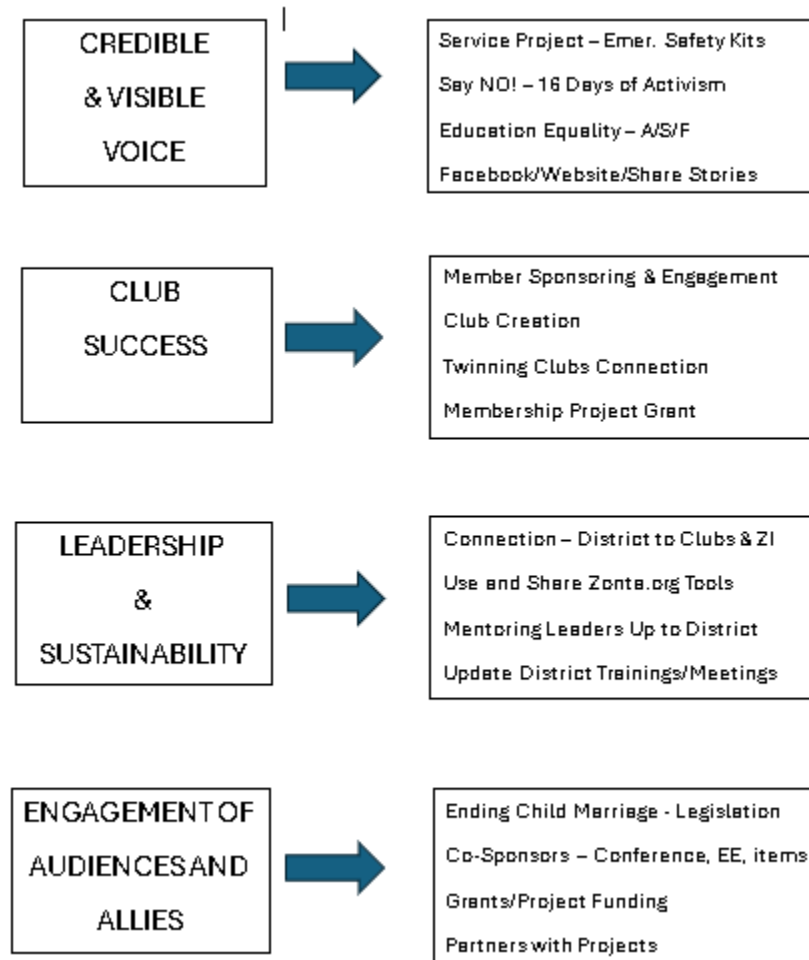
CREDIBLE
& VISIBLE
VOICE

Service Project – Emer. Safety Kits
Say NO! – 16 Days of Activism
Education Equality – A/S/F
Facebook/Website/Share Stories

CLUB
SUCCESS

Member Sponsoring & Engagement
Club Creation
Twinning Clubs Connection
Membership Project Grant

LEADERSHIP
&
SUSTAINABILITY

Connection – District to Clubs & ZI
Use and Share Zonta.org Tools
Mentoring Leaders Up to District
Update District Trainings/Meetings

ENGAGEMENT OF
AUDIENCES AND
ALLIES

Ending Child Marriage - Legislation
Co-Sponsors – Conference, EE, items
Grants/Project Funding
Partners with Projects